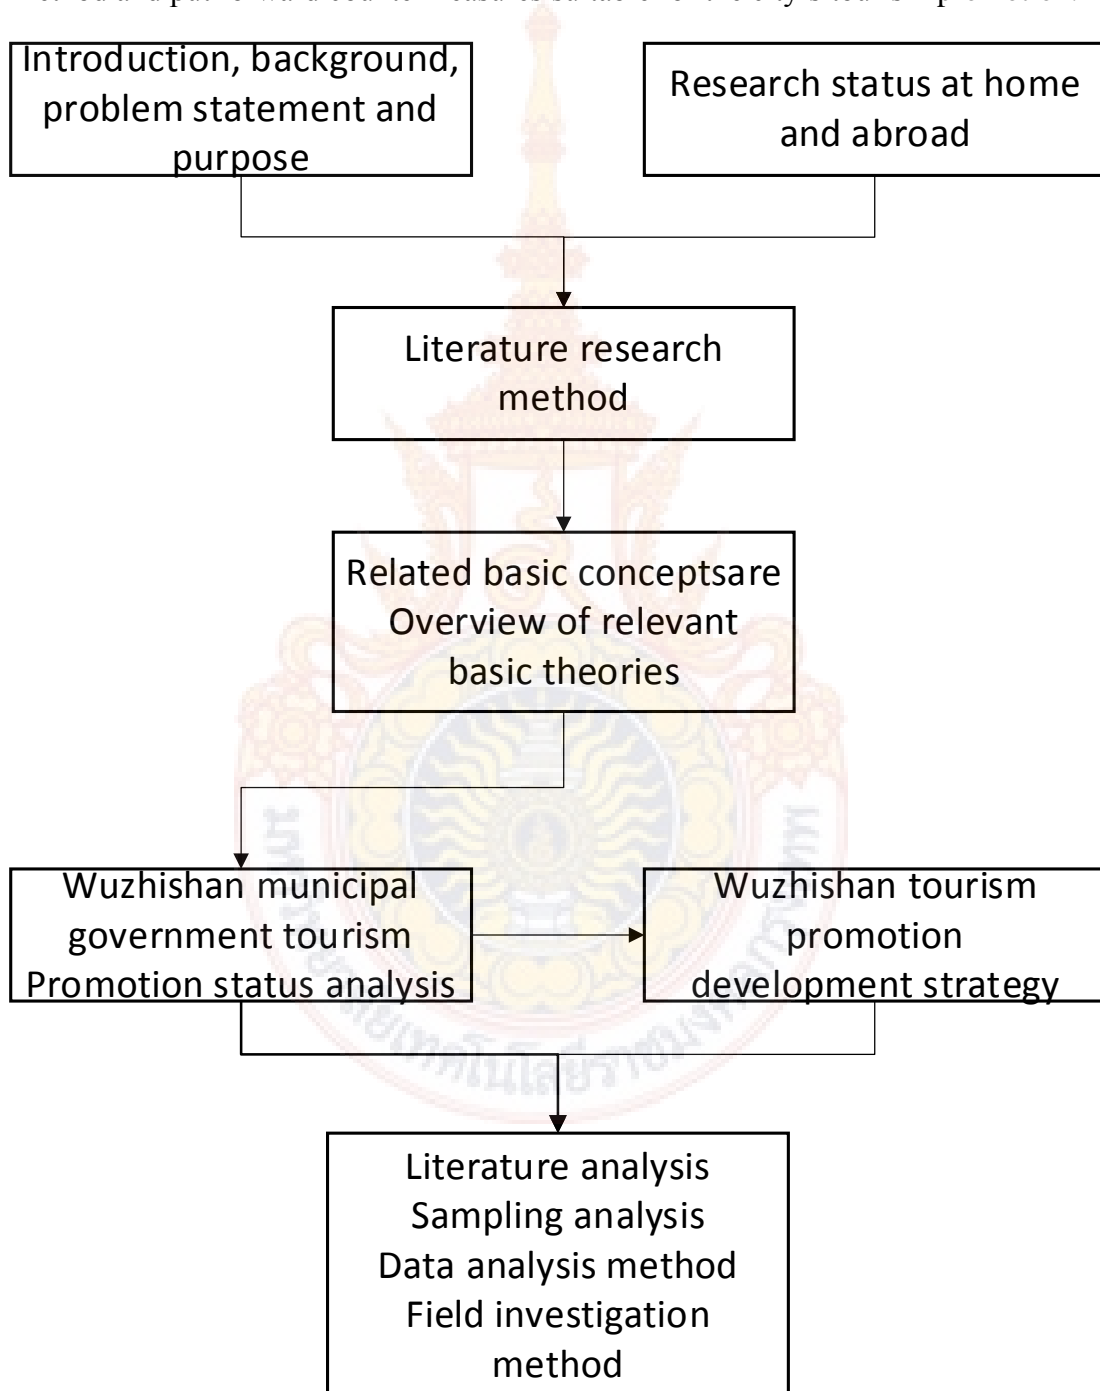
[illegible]

Introduction, background, problem statement and purpose

Research status at home and abroad

Literature research method

Related basic conceptsare Overview of relevant basic theories

Wuzhishan municipal government tourism Promotion status analysis

Wuzhishan tourism promotion development strategy

Literature analysis
Sampling analysis
Data analysis method
Field investigation method